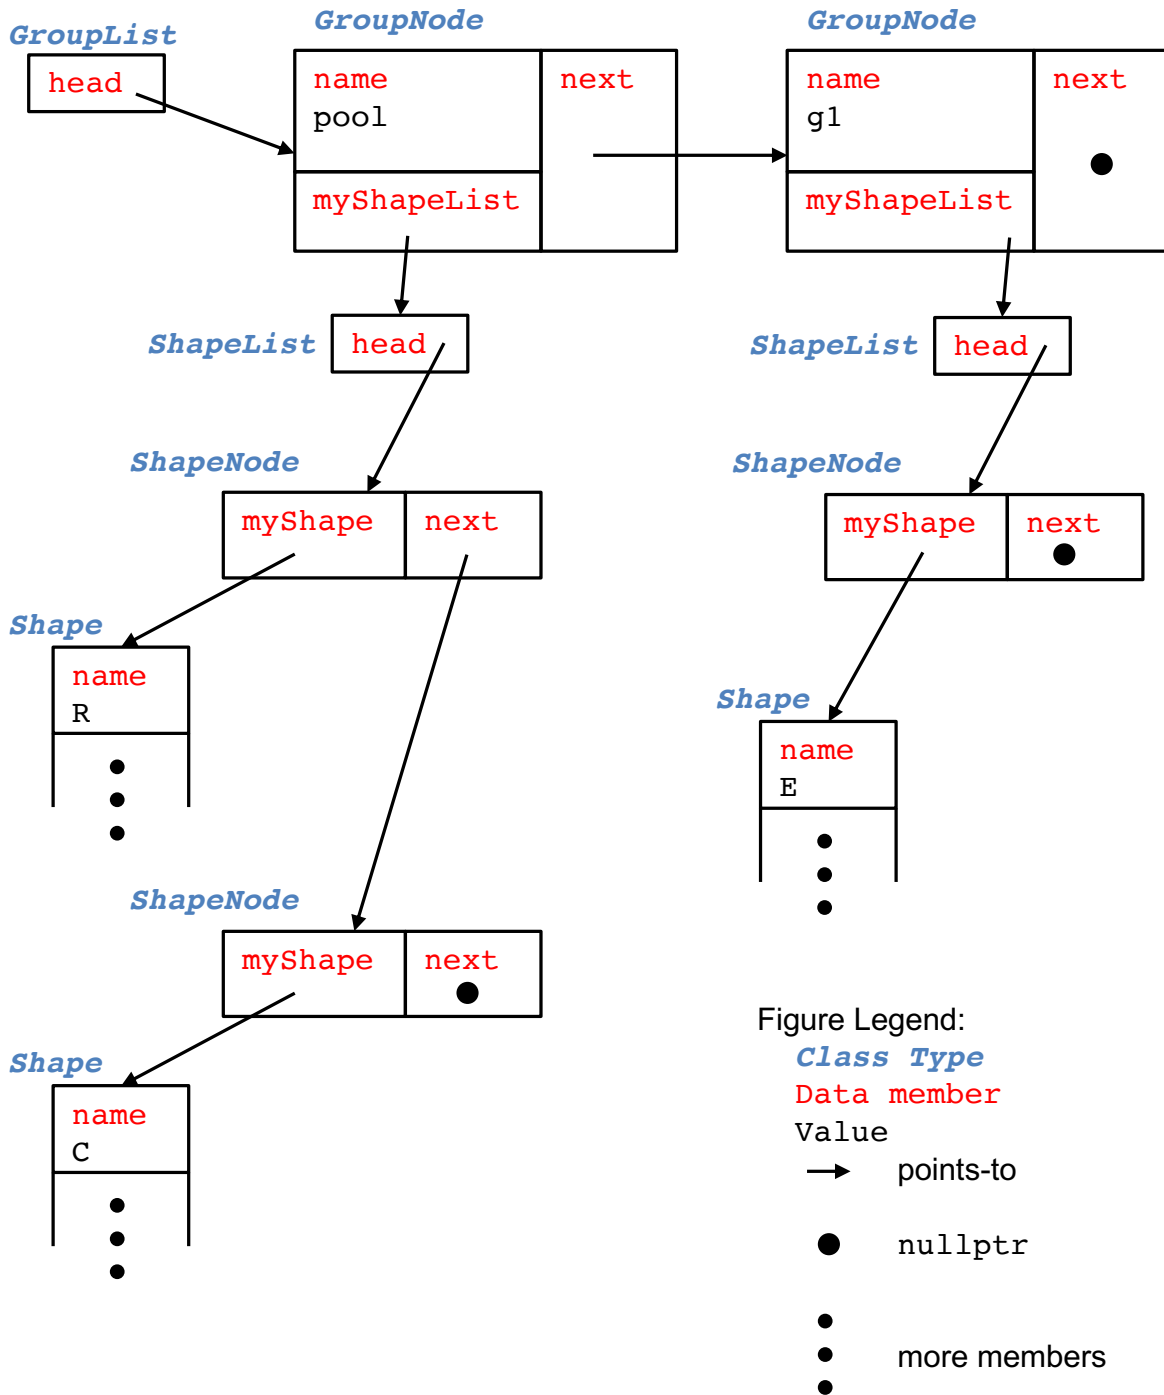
GroupList
head

GroupNode
name
pool
next
mySahpeList

GroupNode
name
g1
next
myShapeList

ShapeList
head

ShapeList
head

ShapeNode
myShape
next

ShapeNode
myShape
next

Shape
name
R

Shape
name
E

ShapeNode
myShape
next

Shape
name
C

Figure Legend:
Class Type
Data member
Value
points-to
nullptr
more members